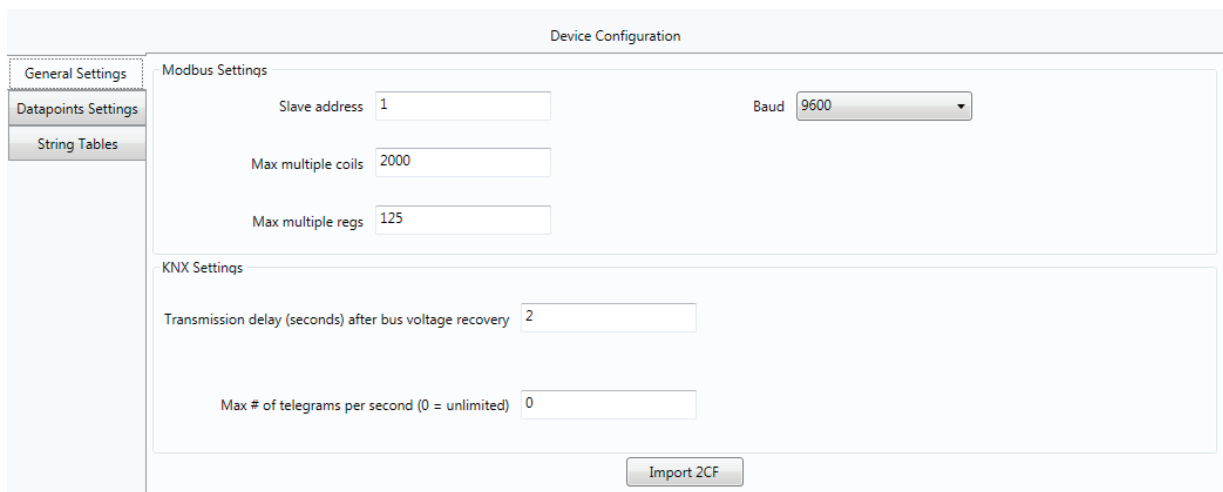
Device Configuration

General Settings
Datapoints Settings
String Tables

Modbus Settings

Slave address 1

Baud 9600

Max multiple coils 2000

Max multiple regs 125

KNX Settings

Transmission delay (seconds) after bus voltage recovery 2

Max # of telegrams per second (0 = unlimited) 0

Import 2CF